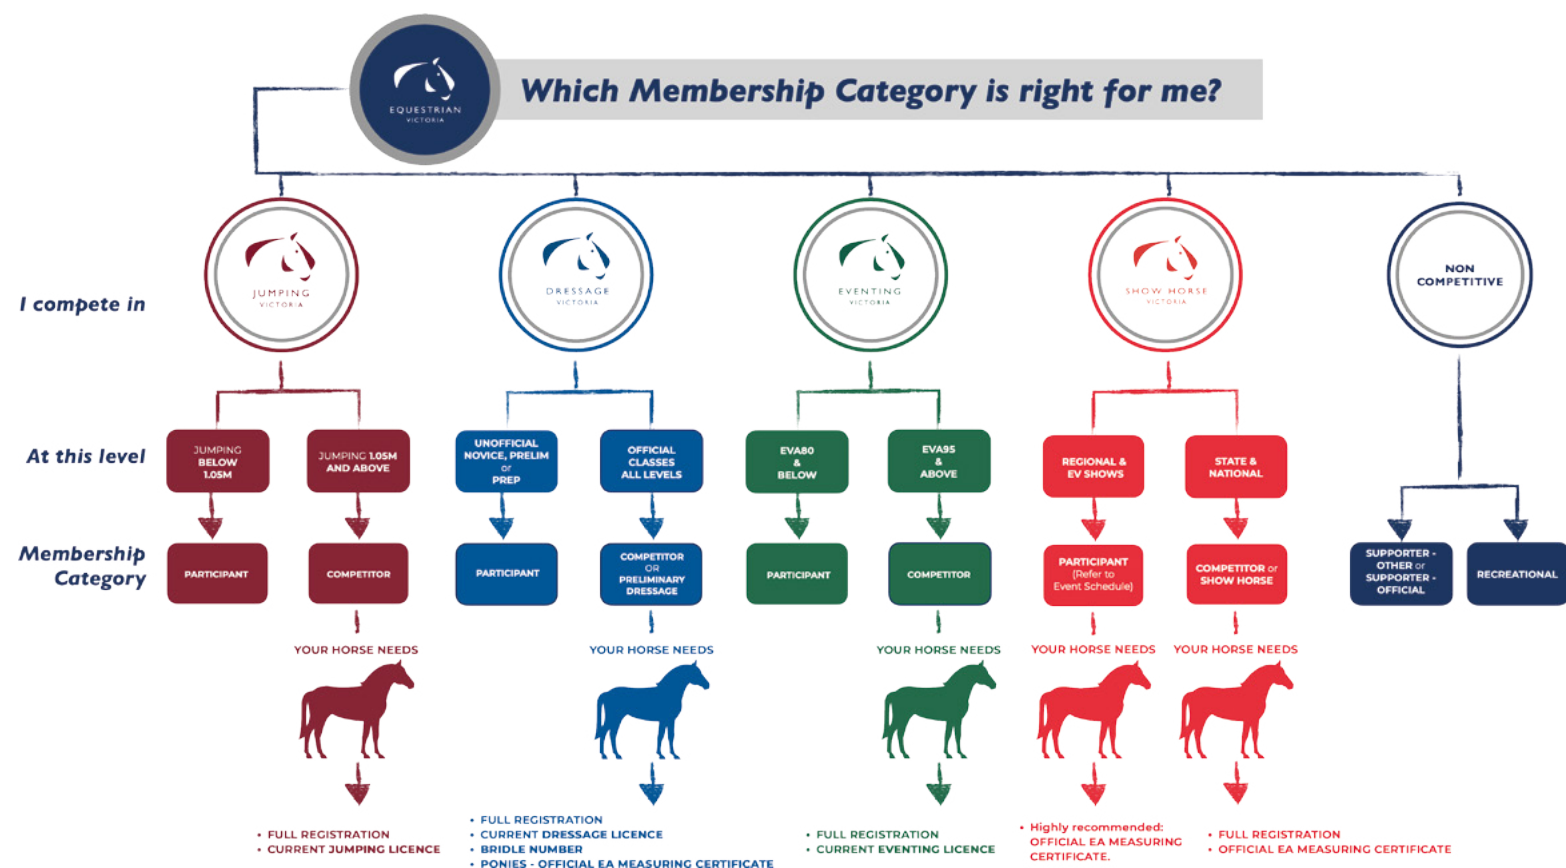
EQUESTRIAN VICTORIA

Which Membership Category is right for me?

I compete in

JUMPING VICTORIA

DRESSAGE VICTORIA

EVENTING VICTORIA

SHOW HORSE VICTORIA

NON COMPETITIVE

At this level

JUMPING BELOW 1.05M

JUMPING 1.05M AND ABOVE

UNOFFICIAL NOVICE, PRELIM or PREP

OFFICIAL CLASSES ALL LEVELS

EVA80 & BELOW

EVA95 & ABOVE

REGIONAL & EV SHOWS

STATE & NATIONAL

Membership Category

PARTICIPANT

COMPETITOR

PARTICIPANT

COMPETITOR OR PRELIMINARY DRESSAGE

PARTICIPANT

COMPETITOR

PARTICIPANT (Refer to Event Schedule)

COMPETITOR or SHOW HORSE

SUPPORTER - OTHER or SUPPORTER - OFFICIAL

RECREATIONAL

YOUR HORSE NEEDS

YOUR HORSE NEEDS

YOUR HORSE NEEDS

YOUR HORSE NEEDS

YOUR HORSE NEEDS

• FULL REGISTRATION
• CURRENT JUMPING LICENCE

• FULL REGISTRATION
• CURRENT DRESSAGE LICENCE
• BRIDLE NUMBER
• PONIES - OFFICIAL EA MEASURING CERTIFICATE

• FULL REGISTRATION
• CURRENT EVENTING LICENCE

• Highly recommended: OFFICIAL EA MEASURING CERTIFICATE.

• FULL REGISTRATION
• OFFICIAL EA MEASURING CERTIFICATE